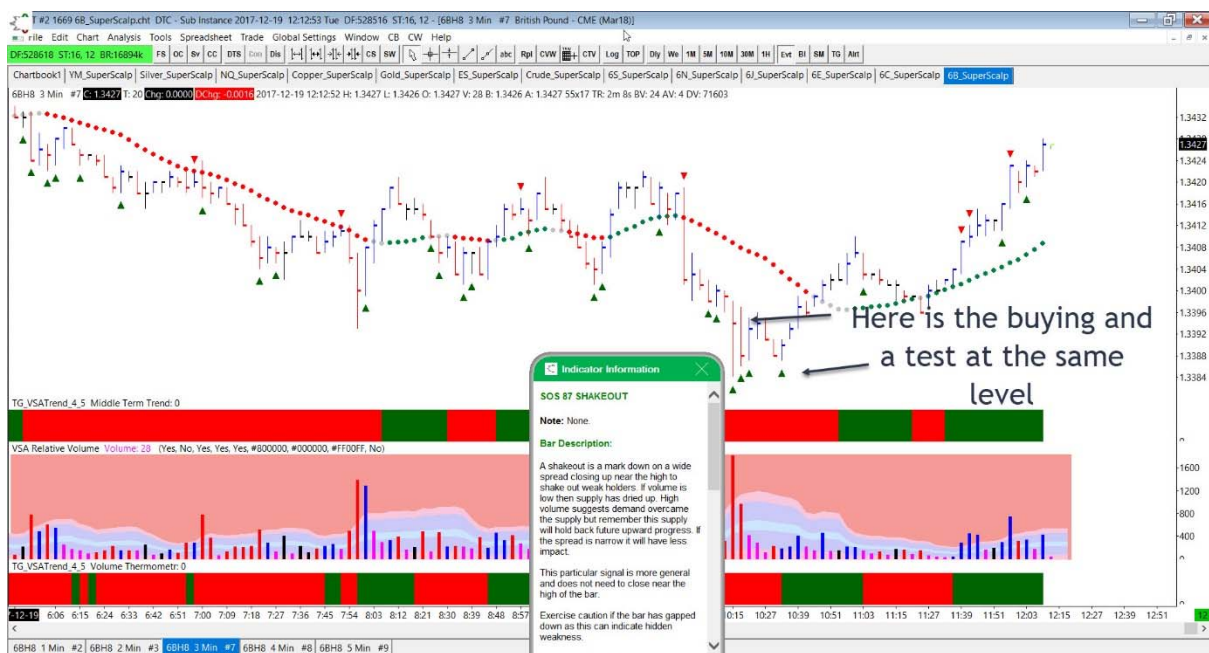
T #2 1669 6B_SuperScalp.cht DTC - Sub Instance 2017-12-19 12:12:53 Tue DF:528516 ST:16, 12 - [6BH8 3 Min #7 British Pound - CME (Mar18)]

File Edit Chart Analysis Tools Spreadsheet Trade Global Settings Window CB CW Help

DF:528618 ST:16, 12 BR:16894k FS OC Sv CC DTS Con Dis abc Rpl CVW CTV Log TOP Dly We 1M 5M 10M 30M 1H Evt BI SM TG Alrt

Chartbook1 | YM_SuperScalp | Silver_SuperScalp | NQ_SuperScalp | Copper_SuperScalp | Gold_SuperScalp | ES_SuperScalp | Crude_SuperScalp | 6S_SuperScalp | 6N_SuperScalp | 6J_SuperScalp | 6E_SuperScalp | 6C_SuperScalp | 6B_SuperScalp

6BH8 3 Min #7 C: 1.3427 T: 20 Chg: 0.0000 DChg: -0.0016 2017-12-19 12:12:52 H: 1.3427 L: 1.3426 O: 1.3427 V: 28 B: 1.3426 A: 1.3427 55x17 TR: 2m 8s BV: 24 AV: 4 DV: 71603

1.3432 1.3427 1.3424 1.3420 1.3416 1.3412 1.3408 1.3404 1.3400 1.3396 1.3392 1.3388 1.3384

Here is the buying and a test at the same level

TG_VSATrend_4_5 Middle Term Trend: 0

VSA Relative Volume Volume: 28 (Yes, No, Yes, Yes, Yes, #800000, #000000, #FF00FF, No)

1600 1200 800 400

TG_VSATrend_4_5 Volume Thermometr: 0

Indicator Information

SOS 87 SHAKEOUT

Note: None.

Bar Description:

A shakeout is a mark down on a wide spread closing up near the high to shake out weak holders. If volume is low then supply has dried up. High volume suggests demand overcame the supply but remember this supply will hold back future upward progress. If the spread is narrow it will have less impact.

This particular signal is more general and does not need to close near the high of the bar.

Exercise caution if the bar has gapped down as this can indicate hidden weakness.

-12-19 6:06 6:15 6:24 6:33 6:42 6:51 7:00 7:09 7:18 7:27 7:36 7:45 7:54 8:03 8:12 8:21 8:30 8:39 8:48 8:57 10:15 10:27 10:39 10:51 11:03 11:15 11:27 11:39 11:51 12:03 12:15 12:27 12:39 12:51

6BH8 1 Min #2 | 6BH8 2 Min #3 | 6BH8 3 Min #7 | 6BH8 4 Min #8 | 6BH8 5 Min #9